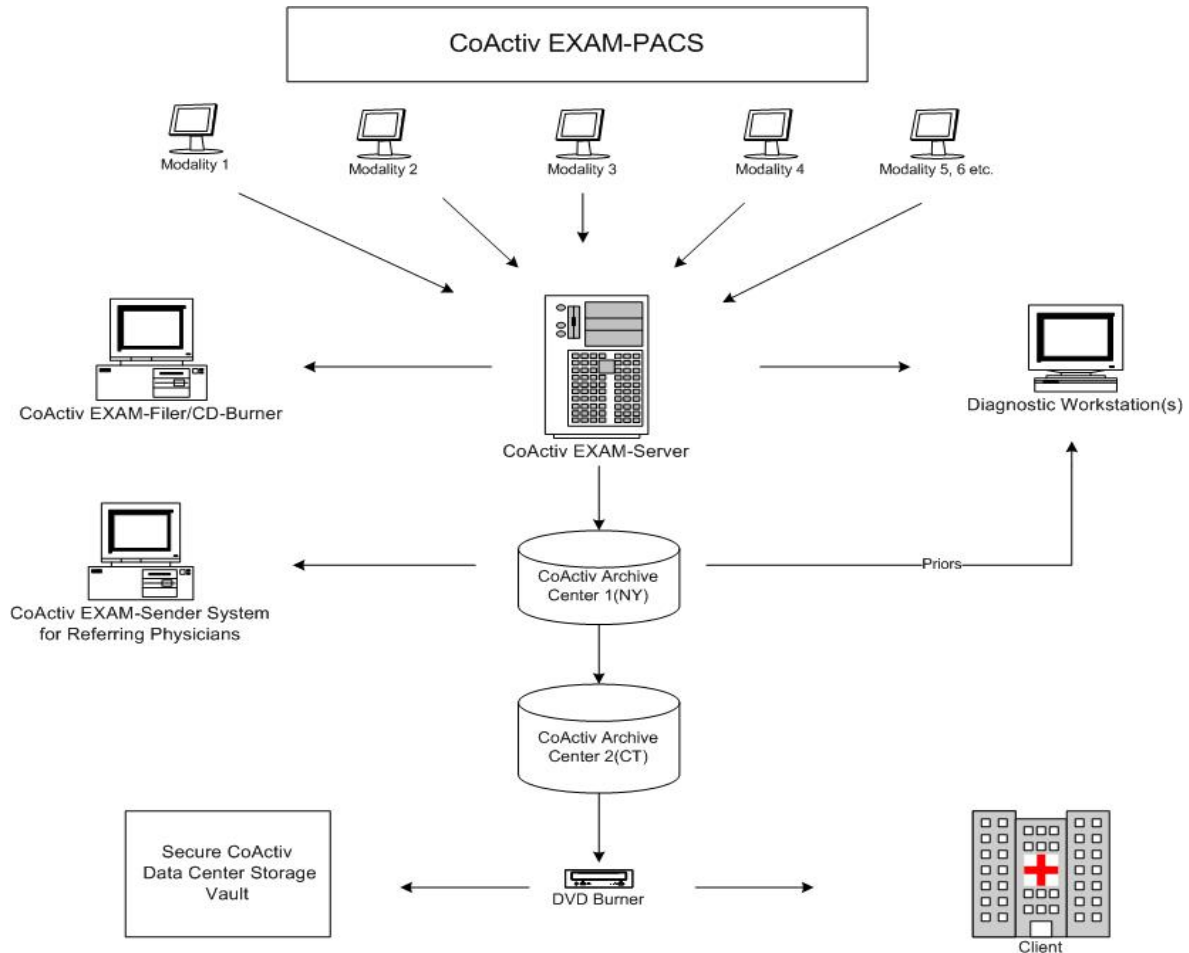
CoActiv EXAM-PACS

Modality 1

Modality 2

Modality 3

Modality 4

Modality 5, 6 etc.

CoActiv EXAM-Filer/CD-Burner

CoActiv EXAM-Server

Diagnostic Workstation(s)

CoActiv EXAM-Sender System for Referring Physicians

CoActiv Archive Center 1(NY)

Priors

CoActiv Archive Center 2(CT)

Secure CoActiv Data Center Storage Vault

DVD Burner

Client